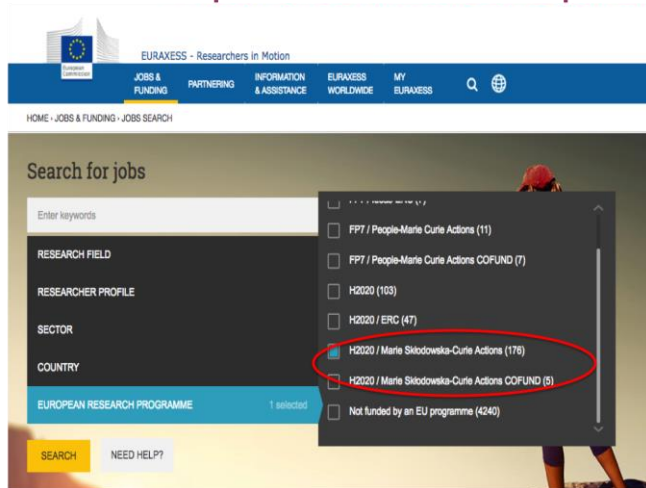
European Commission

EURAXESS - Researchers in Motion

JOBS & FUNDING
PARTNERING
INFORMATION & ASSISTANCE
EURAXESS WORLDWIDE
MY EURAXESS

HOME › JOBS & FUNDING › JOBS SEARCH

Search for jobs

Enter keywords

RESEARCH FIELD

RESEARCHER PROFILE

SECTOR

COUNTRY

EUROPEAN RESEARCH PROGRAMME
1 selected

SEARCH
NEED HELP?

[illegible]
FP7 / People-Marie Curie Actions (11)
FP7 / People-Marie Curie Actions COFUND (7)
H2020 (103)
H2020 / ERC (47)
H2020 / Marie Skłodowska-Curie Actions (176)
H2020 / Marie Skłodowska-Curie Actions COFUND (5)
Not funded by an EU programme (4240)